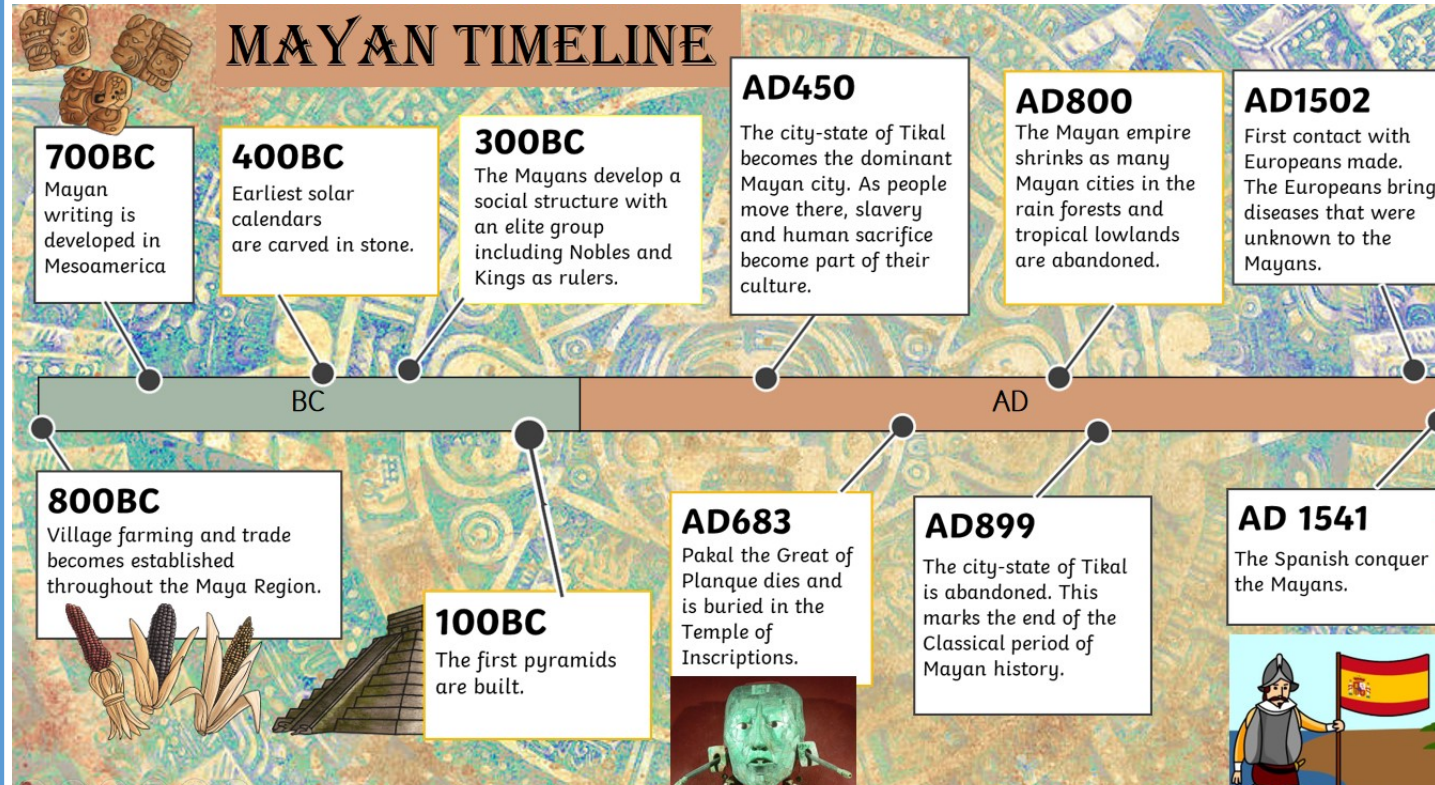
MAYAN TIMELINE

700BC
Mayan writing is developed in Mesoamerica

400BC
Earliest solar calendars are carved in stone.

300BC
The Mayans develop a social structure with an elite group including Nobles and Kings as rulers.

AD450
The city-state of Tikal becomes the dominant Mayan city. As people move there, slavery and human sacrifice become part of their culture.

AD800
The Mayan empire shrinks as many Mayan cities in the rain forests and tropical lowlands are abandoned.

AD1502
First contact with Europeans made. The Europeans bring diseases that were unknown to the Mayans.

BC

AD

800BC
Village farming and trade becomes established throughout the Maya Region.

100BC
The first pyramids are built.

AD683
Pakal the Great of Planque dies and is buried in the Temple of Inscriptions.

AD899
The city-state of Tikal is abandoned. This marks the end of the Classical period of Mayan history.

AD 1541
The Spanish conquer the Mayans.